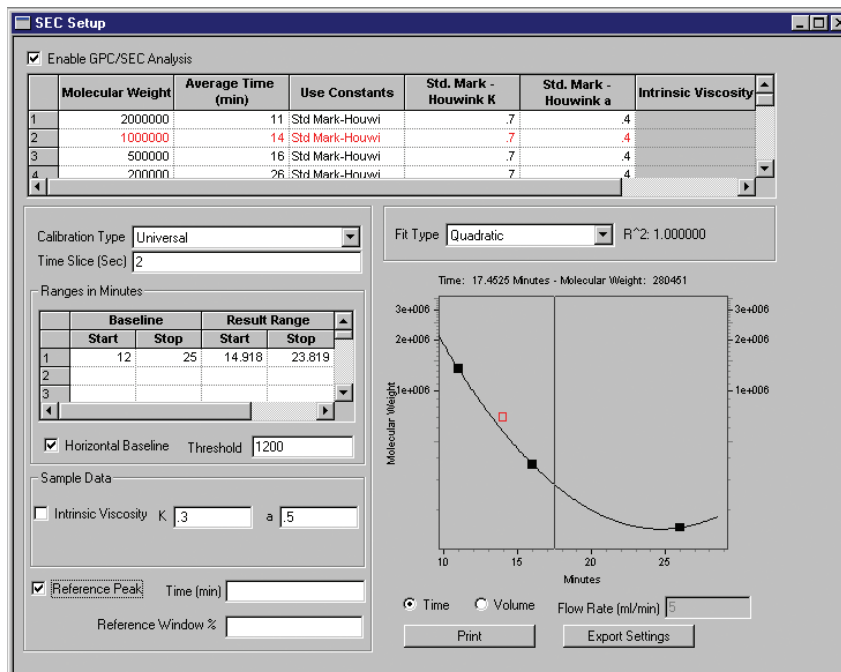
SEC Setup

Enable GPC/SEC Analysis

| | Molecular Weight | Average Time (min) | Use Constants | Std. Mark - Houwink K | Std. Mark - Houwink a | Intrinsic Viscosity |
|---|---|---|---|---|---|---|
| 1 | 2000000 | 11 | Std Mark-Houwi | .7 | .4 | |
| 2 | 1000000 | 14 | Std Mark-Houwi | .7 | .4 | |
| 3 | 500000 | 16 | Std Mark-Houwi | .7 | .4 | |
| 4 | 200000 | 26 | Std Mark-Houwi | .7 | .4 | |

Calibration Type Universal
Time Slice (Sec) 2

Ranges in Minutes

| | Baseline Start | Baseline Stop | Result Range Start | Result Range Stop |
|---|---|---|---|---|
| 1 | 12 | 25 | 14.918 | 23.819 |
| 2 | | | | |
| 3 | | | | |

Horizontal Baseline Threshold 1200

Sample Data

Intrinsic Viscosity K .3 a .5

Reference Peak Time (min)

Reference Window %

Fit Type Quadratic R^2: 1.000000

Time: 17.4525 Minutes - Molecular Weight: 280451

3e+006 2e+006 1e+006 Molecular Weight 3e+006 2e+006 1e+006

10 15 20 25
Minutes

Time Volume Flow Rate (ml/min) 5

Print Export Settings